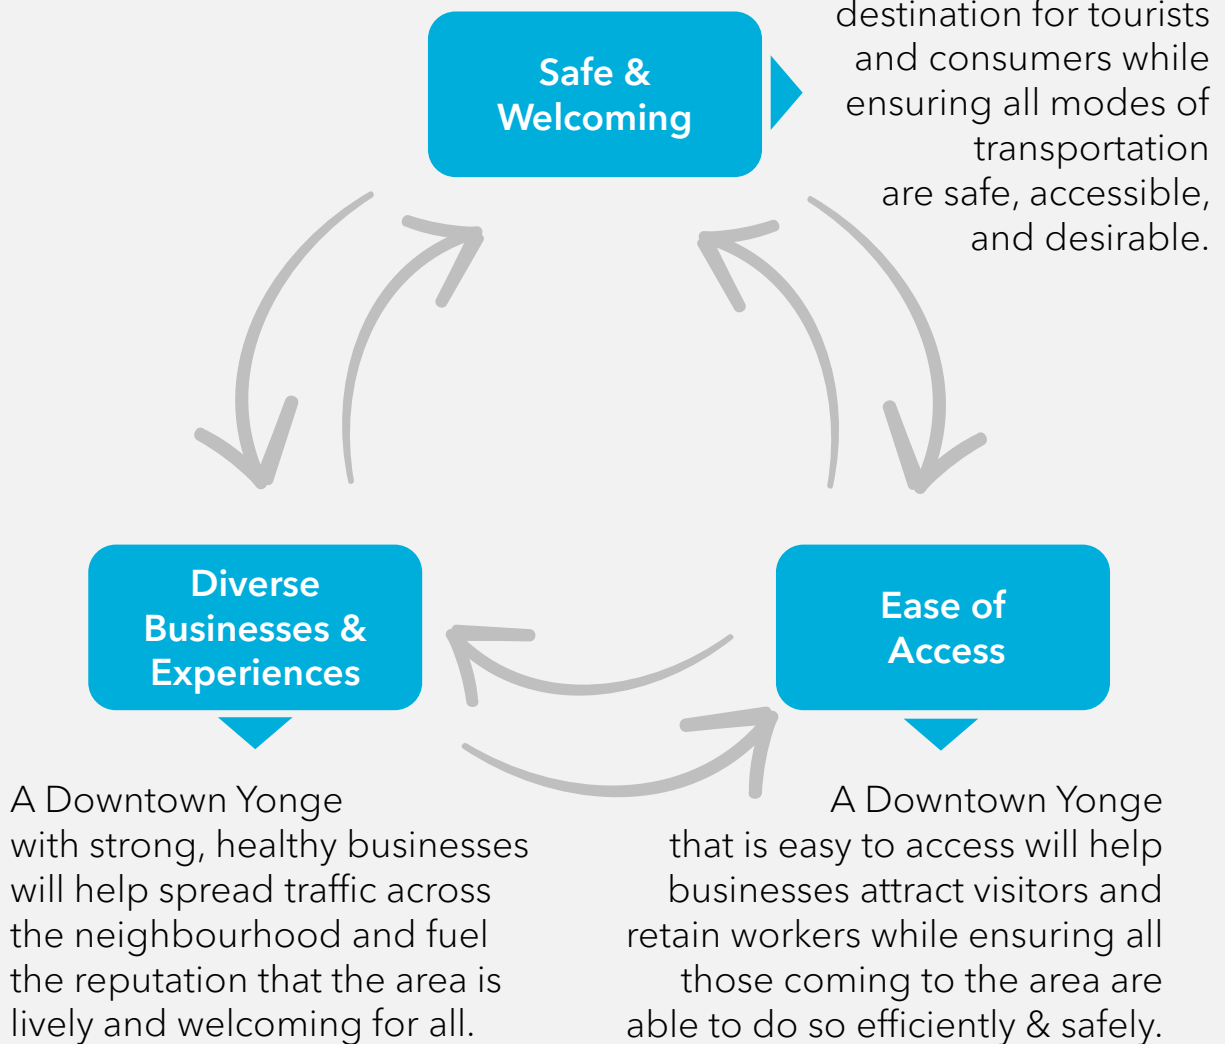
Safe & Welcoming

destination for tourists and consumers while ensuring all modes of transportation are safe, accessible, and desirable.

Diverse Businesses & Experiences

Ease of Access

A Downtown Yonge with strong, healthy businesses will help spread traffic across the neighbourhood and fuel the reputation that the area is lively and welcoming for all.

A Downtown Yonge that is easy to access will help businesses attract visitors and retain workers while ensuring all those coming to the area are able to do so efficiently & safely.